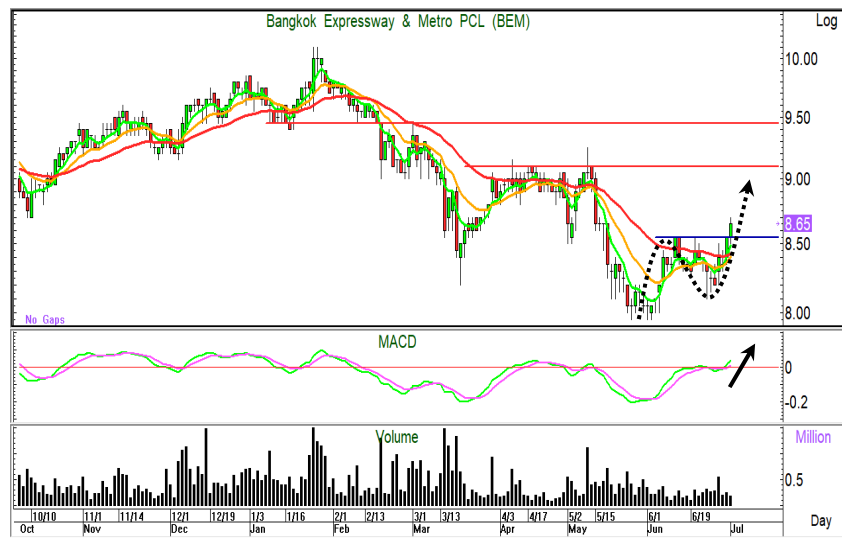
Bangkok Expressway & Metro PCL (BEM)

Log

10.00

9.50

9.00

8.65

8.50

8.00

No Gaps

MACD

0

-0.2

Volume

Million

0.5

10/10 11/1 11/14 12/1 12/19 1/3 1/16 2/1 2/13 3/1 3/13 4/3 4/17 5/2 5/15 6/1 6/19

Oct Nov Dec Jan Feb Mar Apr May Jun Jul

Day